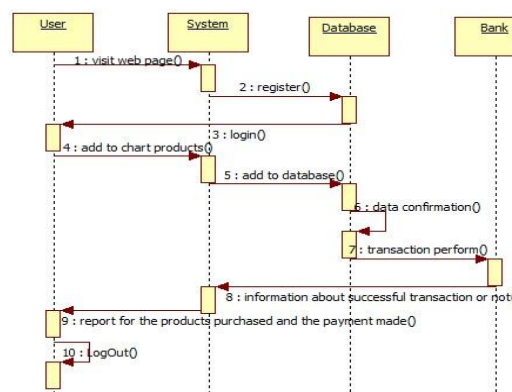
User

System

Database

Bank

1 : visit web page()

2 : register()

3 : login()

4 : add to chart products()

5 : add to database()

6 : data confirmation()

7 : transaction perform()

8 : information about successful transaction or noti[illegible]

9 : report for the products purchased and the payment made()

10 : LogOut()